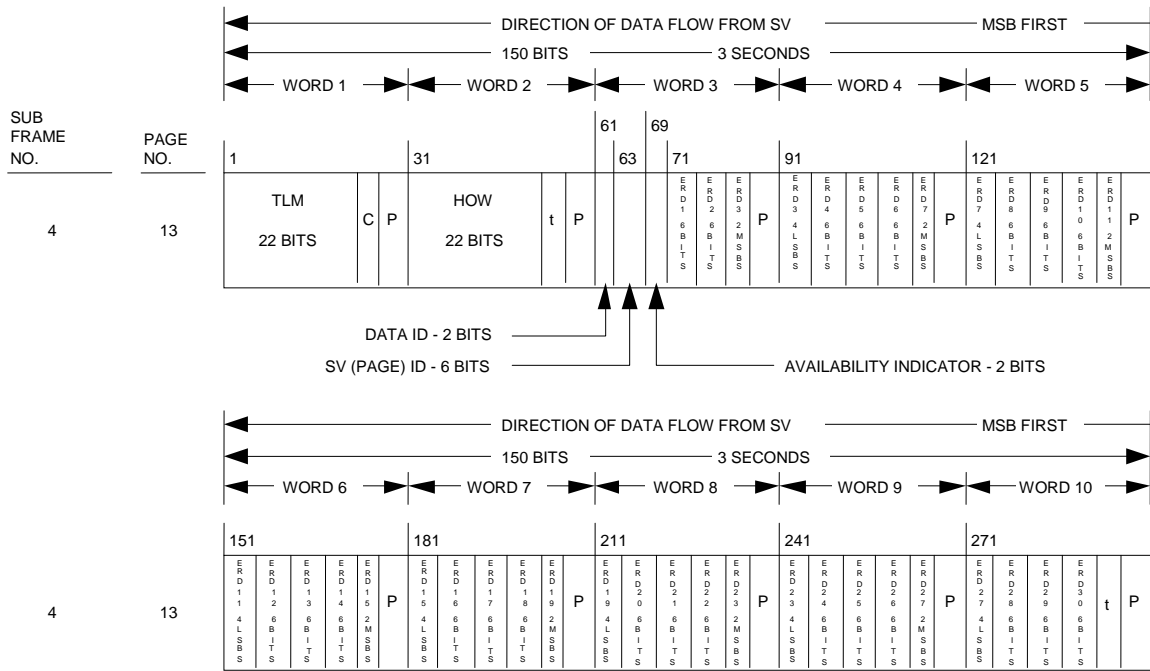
DIRECTION OF DATA FLOW FROM SV — MSB FIRST

150 BITS — 3 SECONDS

WORD 1 WORD 2 WORD 3 WORD 4 WORD 5

SUB FRAME NO.

PAGE NO.

61 69

1 31 63 71 91 121

4 13

TLM 22 BITS

C P

HOW 22 BITS

t P

ERD1 6 BITS

ERD2 6 BITS

ERD3 2 MSBS

P

ERD3 4 LSBS

ERD4 6 BITS

ERD5 6 BITS

ERD6 6 BITS

ERD7 2 MSBS

P

ERD7 4 LSBS

ERD8 6 BITS

ERD9 6 BITS

ERD10 6 BITS

ERD11 2 MSBS

P

DATA ID - 2 BITS

SV (PAGE) ID - 6 BITS

AVAILABILITY INDICATOR - 2 BITS

DIRECTION OF DATA FLOW FROM SV — MSB FIRST

150 BITS — 3 SECONDS

WORD 6 WORD 7 WORD 8 WORD 9 WORD 10

151 181 211 241 271

4 13

ERD11 4 LSBS

ERD12 6 BITS

ERD13 6 BITS

ERD14 6 BITS

ERD15 2 MSBS

P

ERD15 4 LSBS

ERD16 6 BITS

ERD17 6 BITS

ERD18 6 BITS

ERD19 2 MSBS

P

ERD19 4 LSBS

ERD20 6 BITS

ERD21 6 BITS

ERD22 6 BITS

ERD23 2 MSBS

P

ERD23 4 LSBS

ERD24 6 BITS

ERD25 6 BITS

ERD26 6 BITS

ERD27 2 MSBS

P

ERD27 4 LSBS

ERD28 6 BITS

ERD29 6 BITS

ERD30 6 BITS

t P